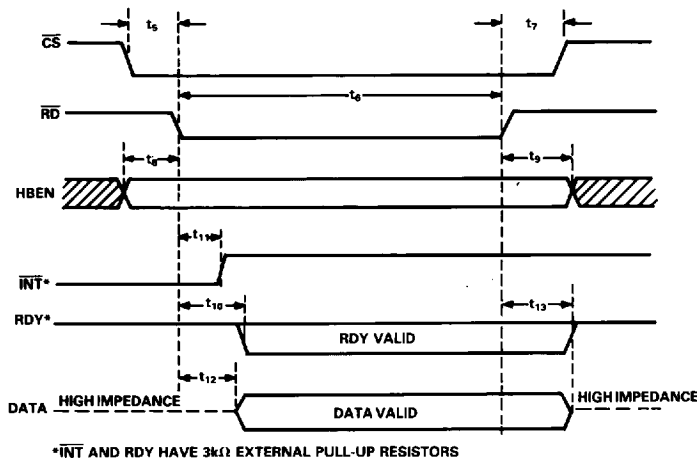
$\overline{CS}$

$t_5$

$t_7$

$\overline{RD}$

$t_6$

$t_8$

$t_9$

HBEN

$t_{11}$

$\overline{INT}$*

$t_{10}$

$t_{13}$

RDY*

RDY VALID

$t_{12}$

DATA HIGH IMPEDANCE

DATA VALID

HIGH IMPEDANCE

*$\overline{INT}$ AND RDY HAVE 3k$\Omega$ EXTERNAL PULL-UP RESISTORS